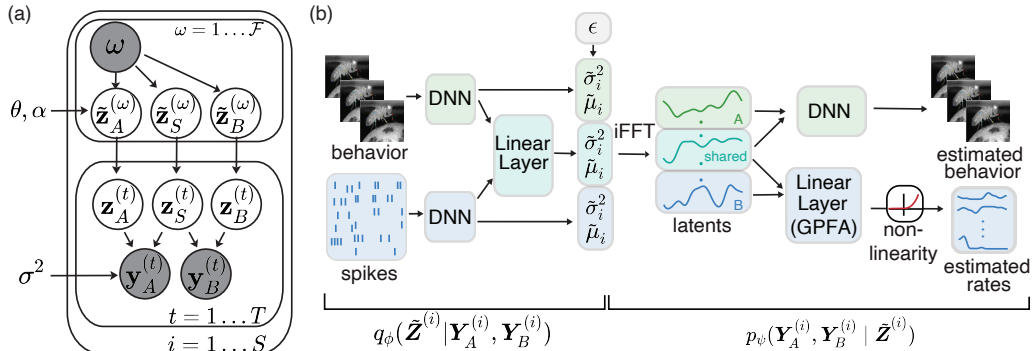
(a)

$\omega$ $\omega = 1 \ldots \mathcal{F}$

$\theta, \alpha$

$\tilde{\mathbf{z}}_A^{(\omega)}$ $\tilde{\mathbf{z}}_S^{(\omega)}$ $\tilde{\mathbf{z}}_B^{(\omega)}$

$\mathbf{z}_A^{(t)}$ $\mathbf{z}_S^{(t)}$ $\mathbf{z}_B^{(t)}$

$\sigma^2$

$\mathbf{y}_A^{(t)}$ $\mathbf{y}_B^{(t)}$

$t = 1 \ldots T$

$i = 1 \ldots S$

(b)

behavior

DNN

Linear Layer

spikes

DNN

$\epsilon$

$\tilde{\sigma}_i^2$
$\tilde{\mu}_i$

$\tilde{\sigma}_i^2$
$\tilde{\mu}_i$

$\tilde{\sigma}_i^2$
$\tilde{\mu}_i$

iFFT

A

shared

B

latents

DNN

Linear Layer (GPFA)

non-linearity

estimated behavior

estimated rates

$q_\phi(\tilde{\boldsymbol{Z}}^{(i)} | \boldsymbol{Y}_A^{(i)}, \boldsymbol{Y}_B^{(i)})$

$p_\psi(\boldsymbol{Y}_A^{(i)}, \boldsymbol{Y}_B^{(i)} \mid \tilde{\boldsymbol{Z}}^{(i)})$